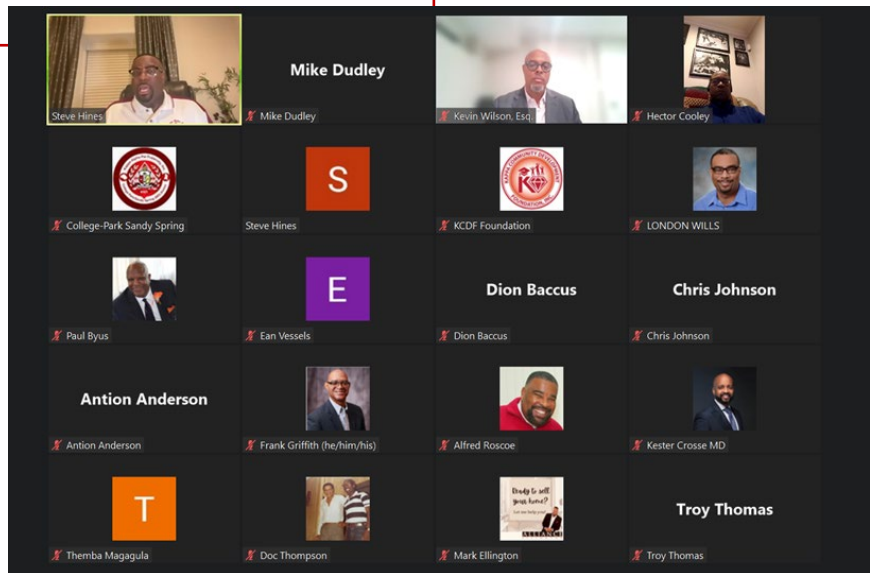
Steve Hines

Mike Dudley

Mike Dudley

Kevin Wilson, Esq

Hector Cooley

College-Park Sandy Spring

S

Steve Hines

KAPPA COMMUNITY DEVELOPMENT FOUNDATION, INC.

KCDF Foundation

LONDON WILLS

Paul Byus

E

Ean Vessels

Dion Baccus

Dion Baccus

Chris Johnson

Chris Johnson

Antion Anderson

Antion Anderson

Frank Griffith (he/him/his)

Alfred Roscoe

Kester Crosse MD

T

Themba Magagula

Doc Thompson

Ready to sell your home? Let me help you!

Mark Ellington

Troy Thomas

Troy Thomas